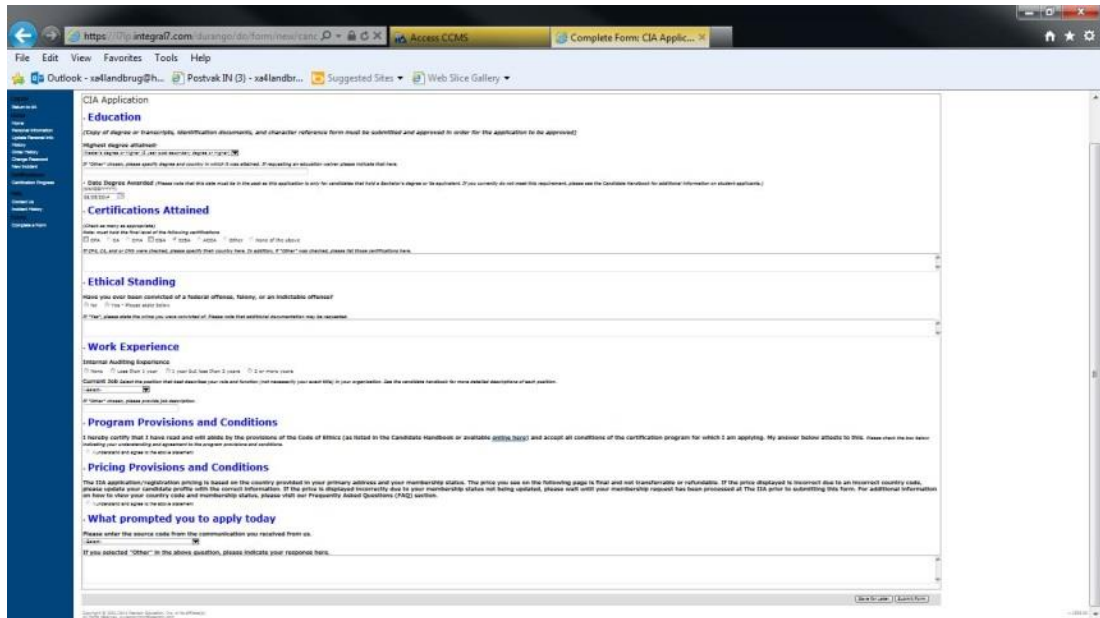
https://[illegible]integral7.com/durango/do/form/new/canc
Access CCMS
Complete Form: CIA Applic...

File Edit View Favorites Tools Help

Outlook - xa4landbrug@h... Postvak IN (3) - xa4landbr... Suggested Sites Web Slice Gallery

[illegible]
Return to list
Home
Personal Information
Update Personal Info
History
Order History
Change Password
New Incident
Certifications
Certification Progress
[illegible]
Contact Us
Incident History
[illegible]
Complete a Form

CIA Application

Education

(Copy of degree or transcripts, identification documents, and character reference form must be submitted and approved in order for the application to be approved)

Highest degree attained:
Master's degree or higher (i.e. post-baccalaureate) degree or higher)

If "Other" chosen, please specify degree and country in which it was attained. If requesting an education waiver please indicate that here.

Date Degree Awarded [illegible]

06/28/2014

Certifications Attained

(Check as many as appropriate)
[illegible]
CPA CA CMA CISA CIA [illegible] Other None of the above

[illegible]

Ethical Standing

Have you ever been convicted of a federal offense, felony, or an indictable offense?
No Yes - Please state below

If "Yes", please state the crime you were convicted of. Please note that additional documentation may be requested.

Work Experience

Internal Auditing Experience
None Less than 1 year 1 year but less than 2 years 2 or more years

Current Job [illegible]
-Select-

If "Other" chosen, please provide job description.

Program Provisions and Conditions

I hereby certify that I have read and will abide by the provisions of the Code of Ethics (as listed in the Candidate Handbook or available online here) and accept all conditions of the certification program for which I am applying. My answer below attests to this. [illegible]

I understand and agree to the above statement

Pricing Provisions and Conditions

The CIA application/registration pricing is based on the country provided in your primary address and your membership status. The price you see on the following page is final and not transferable or refundable. If the price displayed is incorrect due to an incorrect country code, please update your candidate profile with the correct information. If the price is displayed incorrectly due to your membership status not being updated, please wait until your membership request has been processed at The IIA prior to submitting this form. For additional information on how to view your country code and membership status, please visit our Frequently Asked Questions (FAQ) section.

I understand and agree to the above statement

What prompted you to apply today

Please enter the source code from the communication you received from us.
-Select-

If you selected "Other" in the above question, please indicate your response here.

Save for Later Submit Form

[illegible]